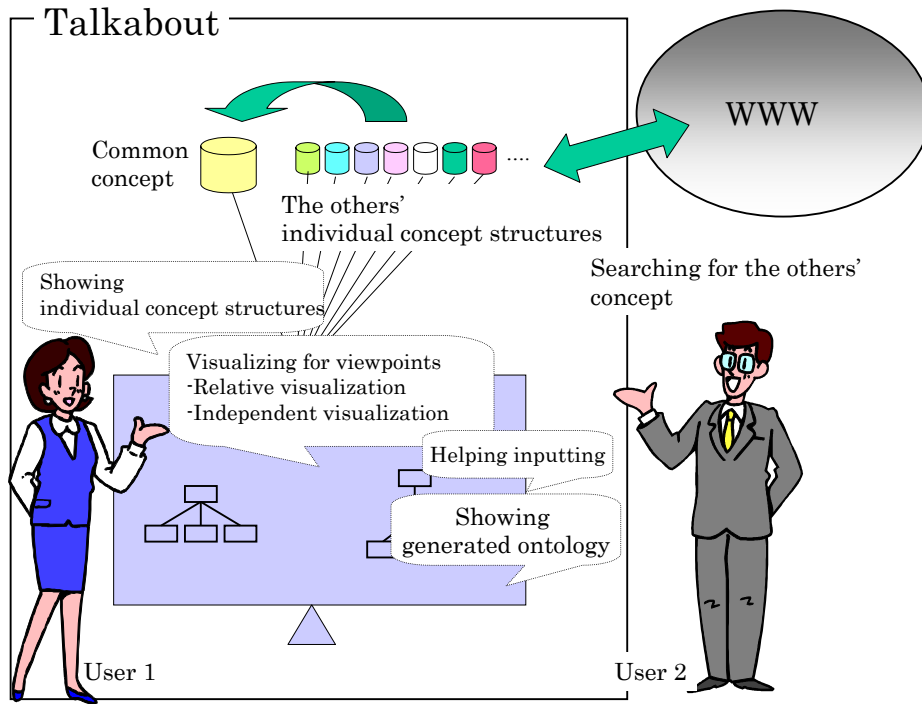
Talkabout

WWW

Common concept

....

The others' individual concept structures

Searching for the others' concept

Showing individual concept structures

Visualizing for viewpoints
-Relative visualization
-Independent visualization

Helping inputting

Showing generated ontology

User 1

User 2